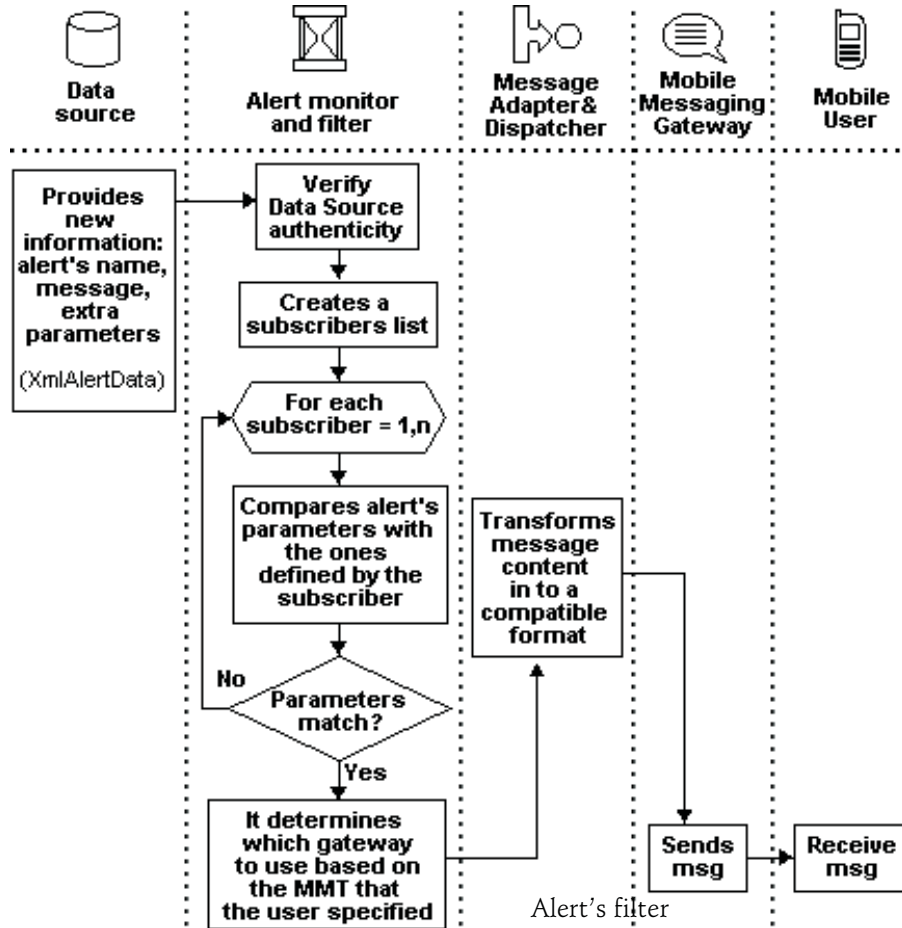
Data source

Alert monitor and filter

Message Adapter& Dispatcher

Mobile Messaging Gateway

Mobile User

Provides new information: alert's name, message, extra parameters

(XmlAlertData)

Verify Data Source authenticity

Creates a subscribers list

For each subscriber = 1,n

Compares alert's parameters with the ones defined by the subscriber

No

Parameters match?

Yes

It determines which gateway to use based on the MMT that the user specified

Transforms message content in to a compatible format

Sends msg

Receive msg

Alert's filter